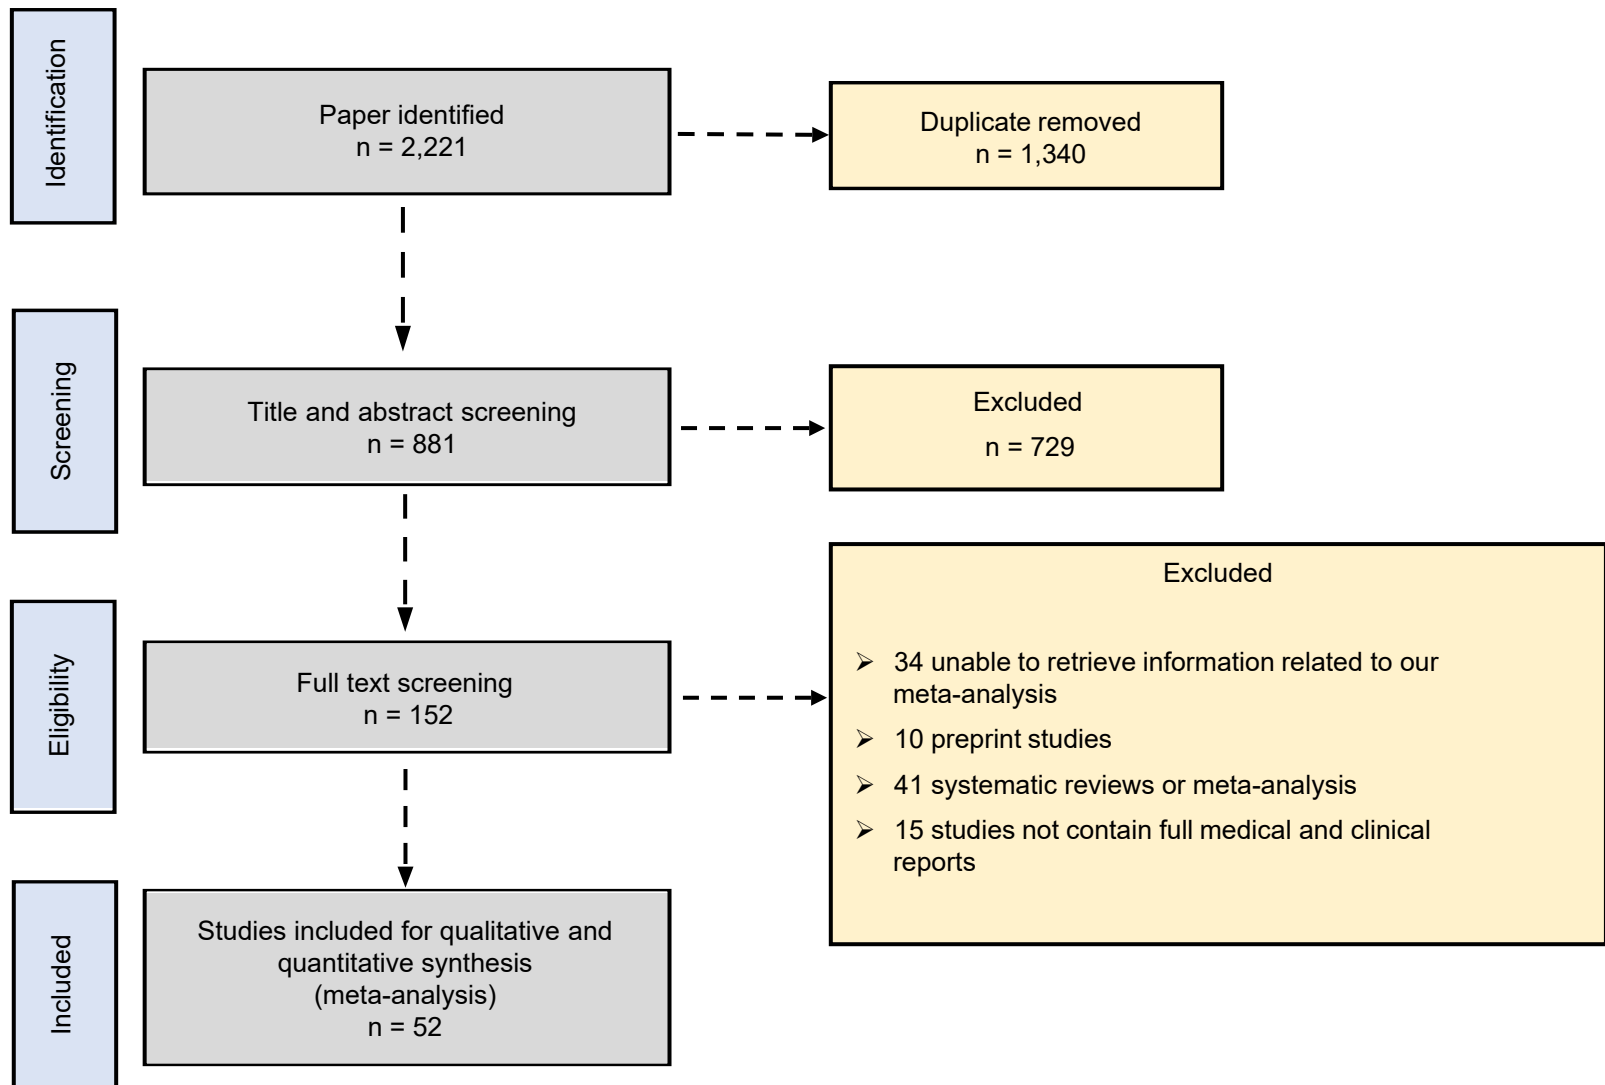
Identification

Paper identified
n = 2,221

Duplicate removed
n = 1,340

Screening

Title and abstract screening
n = 881

Excluded
n = 729

Eligibility

Full text screening
n = 152

Excluded

➢ 34 unable to retrieve information related to our meta-analysis
➢ 10 preprint studies
➢ 41 systematic reviews or meta-analysis
➢ 15 studies not contain full medical and clinical reports

Included

Studies included for qualitative and quantitative synthesis (meta-analysis)
n = 52